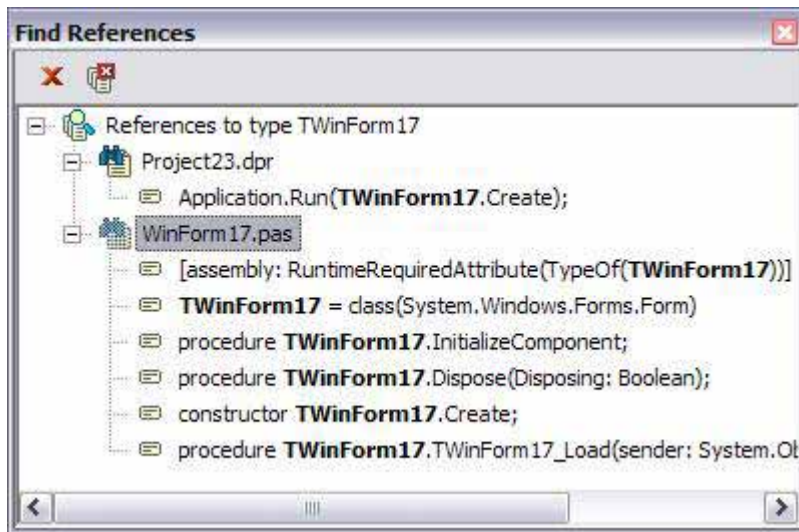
Find References

References to type TWinForm17
Project23.dpr
Application.Run(**TWinForm17**.Create);
WinForm17.pas
[assembly: RuntimeRequiredAttribute(TypeOf(**TWinForm17**))]
**TWinForm17** = class(System.Windows.Forms.Form)
procedure **TWinForm17**.InitializeComponent;
procedure **TWinForm17**.Dispose(Disposing: Boolean);
constructor **TWinForm17**.Create;
procedure **TWinForm17**.TWinForm17_Load(sender: System.Ob